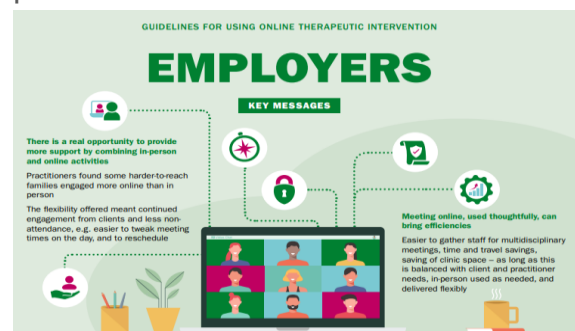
GUIDELINES FOR USING ONLINE THERAPEUTIC INTERVENTION

EMPLOYERS

KEY MESSAGES

There is a real opportunity to provide more support by combining in-person and online activities

Practitioners found some harder-to-reach families engaged more online than in person

The flexibility offered meant continued engagement from clients and less non-attendance, e.g. easier to tweak meeting times on the day, and to reschedule

Meeting online, used thoughtfully, can bring efficiencies

Easier to gather staff for multidisciplinary meetings, time and travel savings, saving of clinic space – as long as this is balanced with client and practitioner needs, in-person used as needed, and delivered flexibly